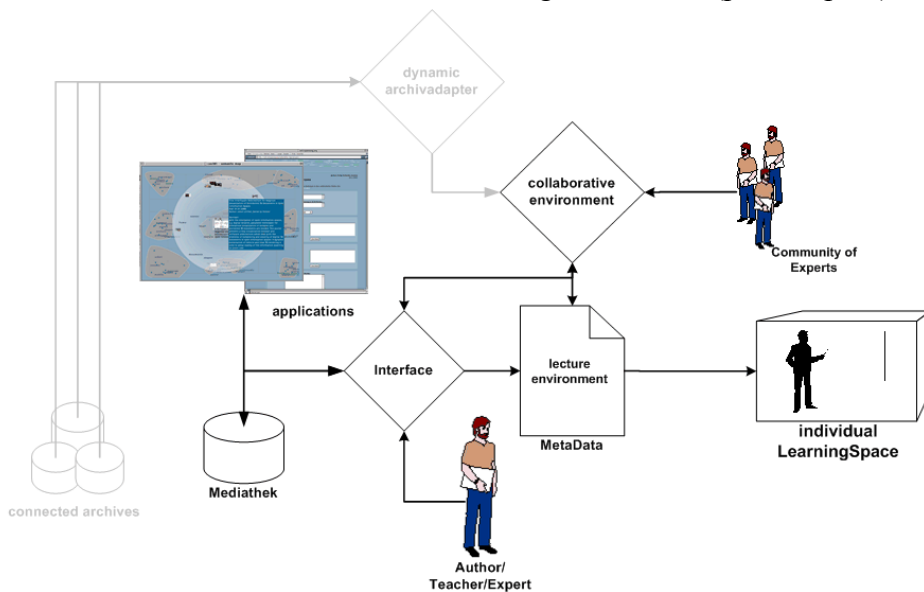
dynamic archivadapter

collaborative environment

Community of Experts

applications

Interface

lecture environment

MetaData

individual LearningSpace

Mediathek

connected archives

Author/ Teacher/Expert